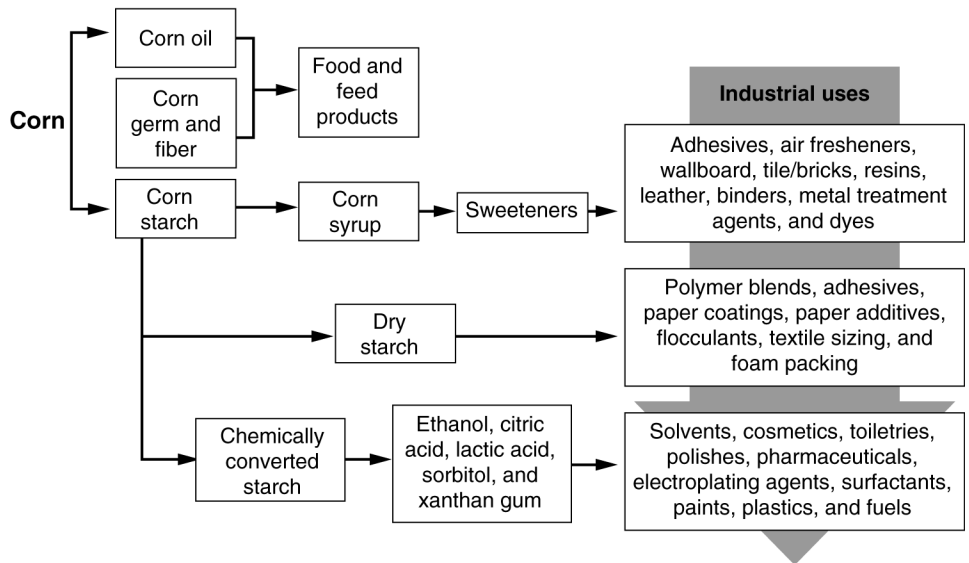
Corn

Corn oil

Corn germ and fiber

Food and feed products

Corn starch

Corn syrup

Sweeteners

Industrial uses

Adhesives, air fresheners, wallboard, tile/bricks, resins, leather, binders, metal treatment agents, and dyes

Dry starch

Polymer blends, adhesives, paper coatings, paper additives, flocculants, textile sizing, and foam packing

Chemically converted starch

Ethanol, citric acid, lactic acid, sorbitol, and xanthan gum

Solvents, cosmetics, toiletries, polishes, pharmaceuticals, electroplating agents, surfactants, paints, plastics, and fuels